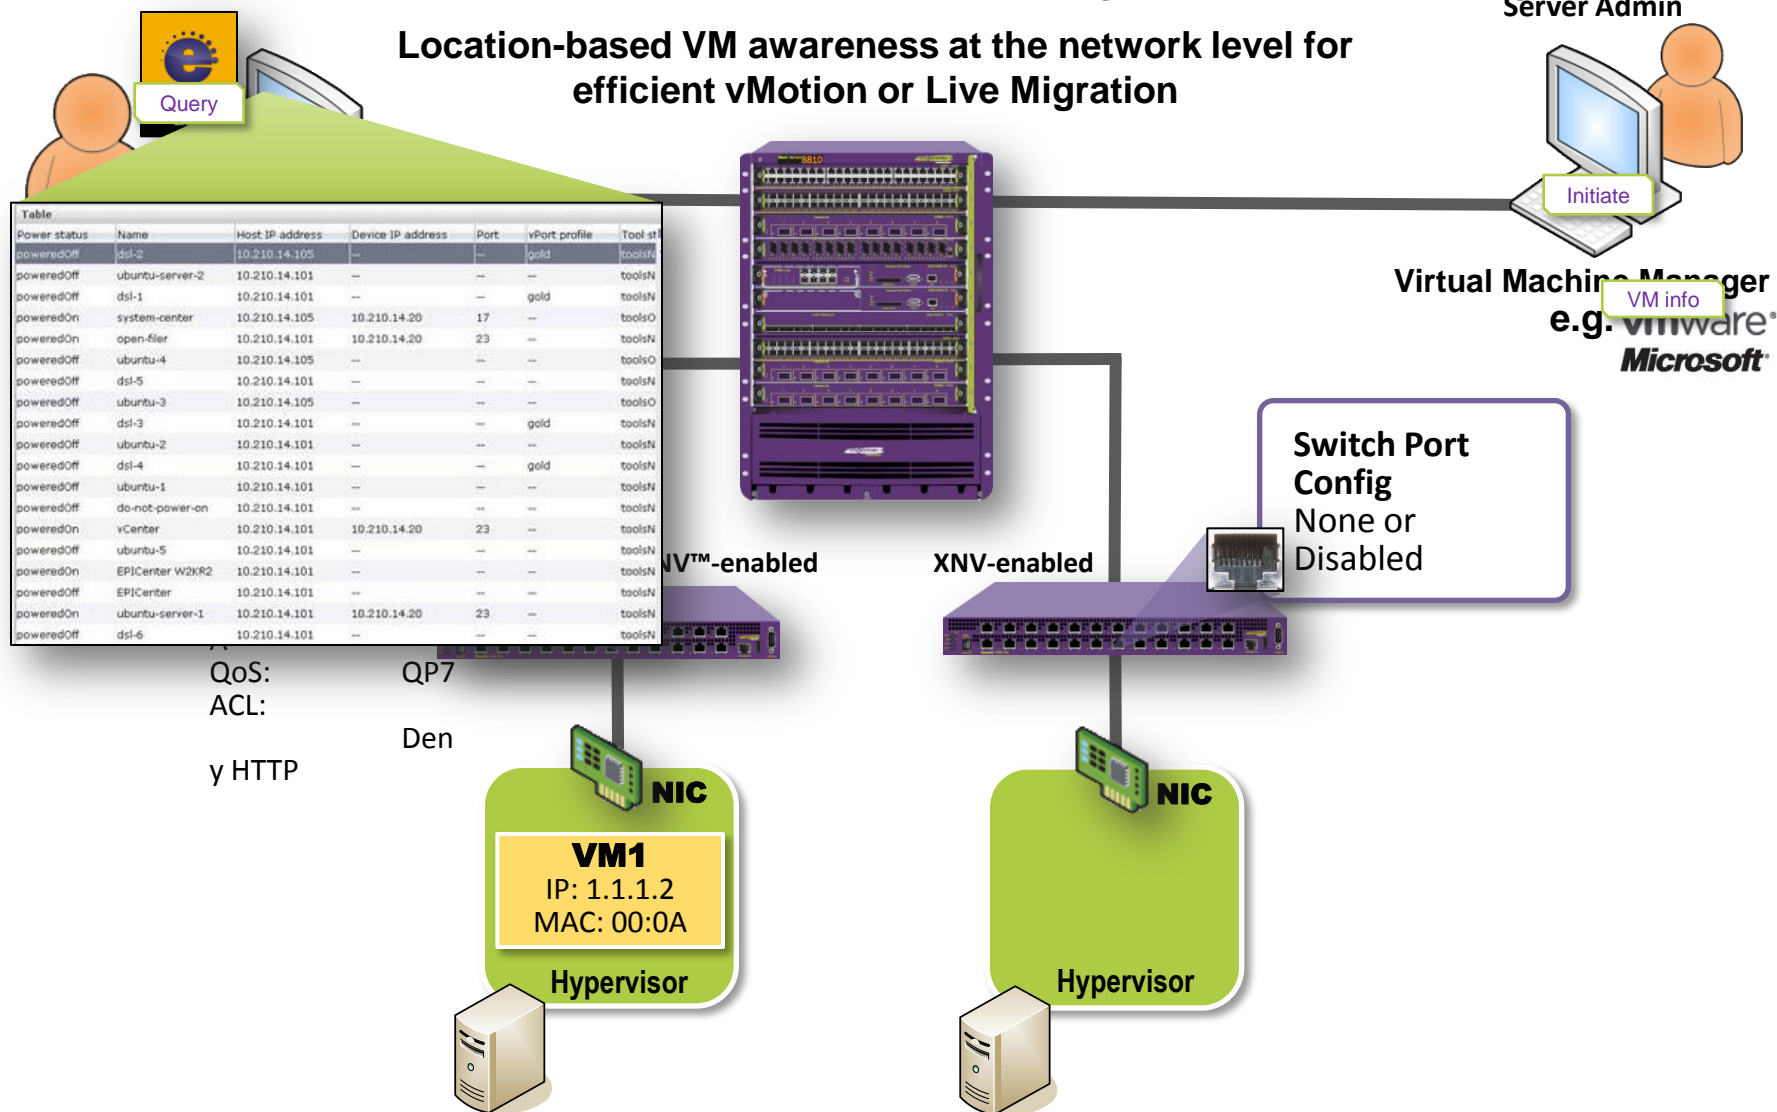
Location-based VM awareness at the network level for efficient vMotion or Live Migration

Query

Server Admin

Initiate

Virtual Machine Manager

VM info

e.g. vmware

Microsoft

Table

| Power status | Name | Host IP address | Device IP address | Port | vPort profile | Tool st |
|---|---|---|---|---|---|---|
| poweredOff | dsl-2 | 10.210.14.105 | -- | -- | gold | toolsN |
| poweredOff | ubuntu-server-2 | 10.210.14.101 | -- | -- | -- | toolsN |
| poweredOff | dsl-1 | 10.210.14.101 | -- | -- | gold | toolsN |
| poweredOn | system-center | 10.210.14.105 | 10.210.14.20 | 17 | -- | toolsO |
| poweredOn | open-filer | 10.210.14.101 | 10.210.14.20 | 23 | -- | toolsN |
| poweredOff | ubuntu-4 | 10.210.14.105 | -- | -- | -- | toolsO |
| poweredOff | dsl-5 | 10.210.14.101 | -- | -- | -- | toolsN |
| poweredOff | ubuntu-3 | 10.210.14.105 | -- | -- | -- | toolsO |
| poweredOff | dsl-3 | 10.210.14.101 | -- | -- | gold | toolsN |
| poweredOff | ubuntu-2 | 10.210.14.101 | -- | -- | -- | toolsN |
| poweredOff | dsl-4 | 10.210.14.101 | -- | -- | gold | toolsN |
| poweredOff | ubuntu-1 | 10.210.14.101 | -- | -- | -- | toolsN |
| poweredOff | do-not-power-on | 10.210.14.101 | -- | -- | -- | toolsN |
| poweredOn | vCenter | 10.210.14.101 | 10.210.14.20 | 23 | -- | toolsN |
| poweredOff | ubuntu-5 | 10.210.14.101 | -- | -- | -- | toolsN |
| poweredOn | EPICenter W2KR2 | 10.210.14.101 | -- | -- | -- | toolsN |
| poweredOff | EPICenter | 10.210.14.101 | -- | -- | -- | toolsN |
| poweredOn | ubuntu-server-1 | 10.210.14.101 | 10.210.14.20 | 23 | -- | toolsN |
| poweredOff | dsl-6 | 10.210.14.101 | -- | -- | -- | toolsN |

NV™-enabled

XNV-enabled

Switch Port Config
None or Disabled

QoS: QP7
ACL: Den
y HTTP

NIC

VM1
IP: 1.1.1.2
MAC: 00:0A

Hypervisor

NIC

Hypervisor